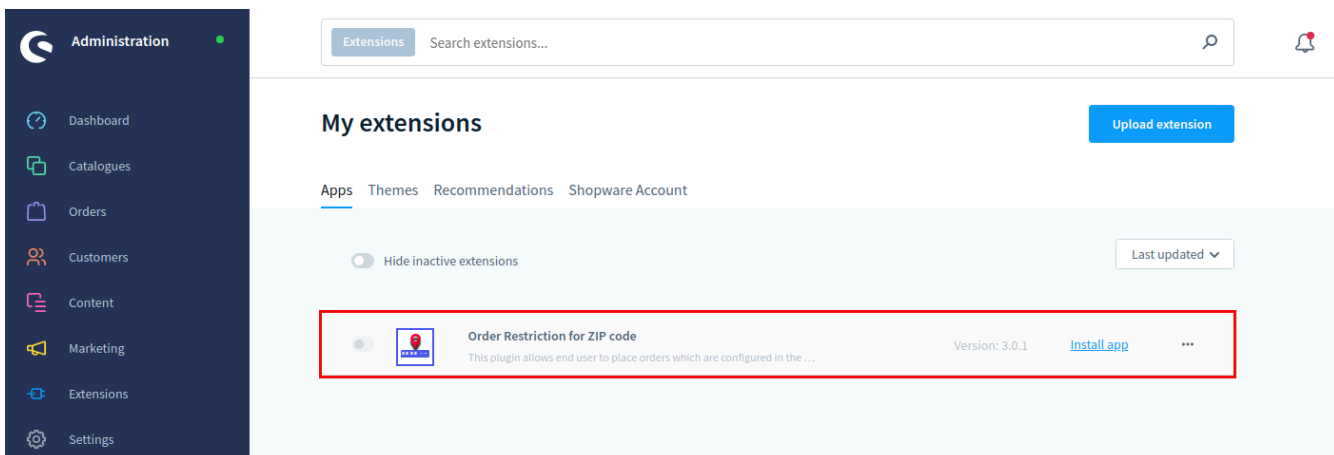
Administration

Dashboard
Catalogues
Orders
Customers
Content
Marketing
Extensions
Settings

Extensions Search extensions...

My extensions

Upload extension

Apps Themes Recommendations Shopware Account

Hide inactive extensions

Last updated

Order Restriction for ZIP code
This plugin allows end user to place orders which are configured in the ...

Version: 3.0.1

Install app

...